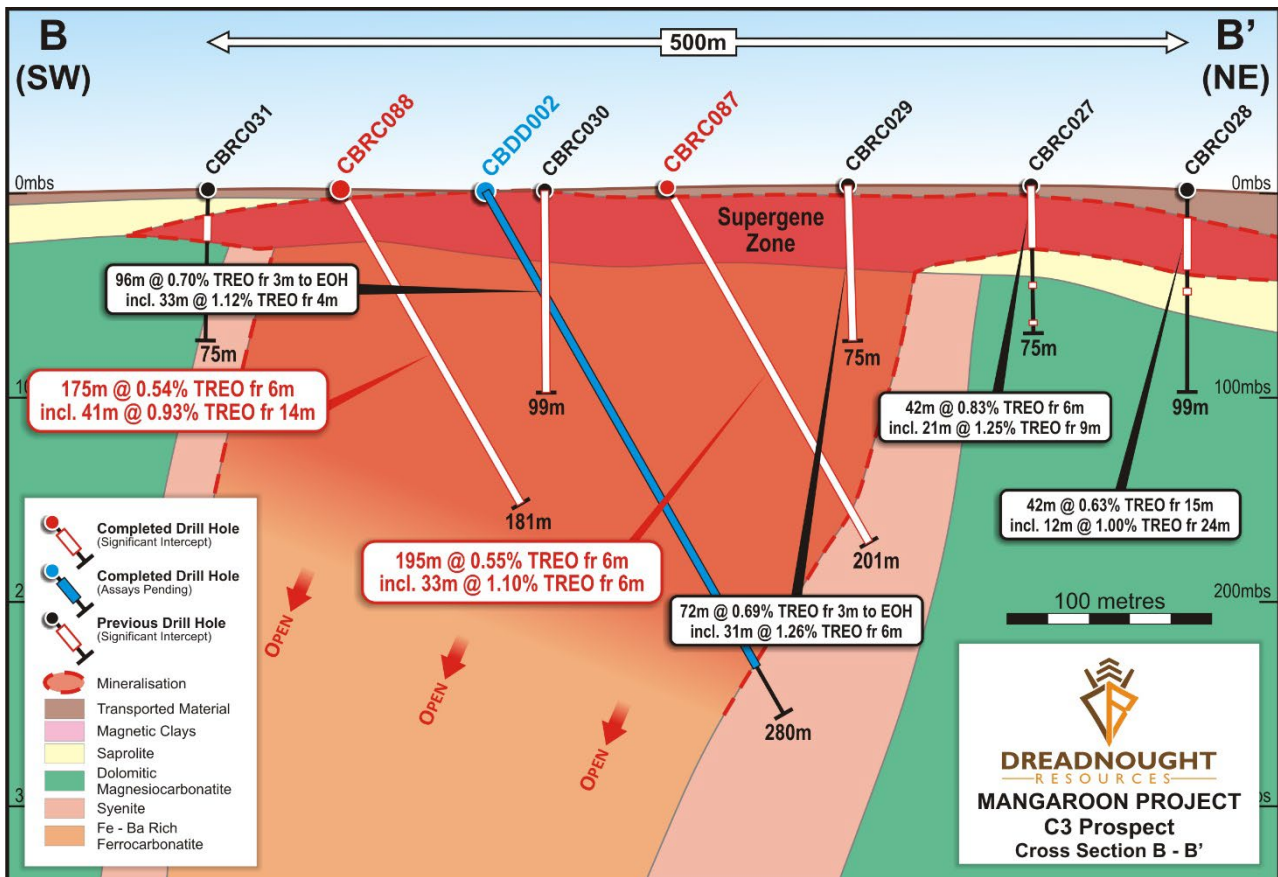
B (SW)

500m

B' (NE)

CBRC031 CBRC088 CBDD002 CBRC030 CBRC087 CBRC029 CBRC027 CBRC028

0mbs

0mbs

Supergene Zone

96m @ 0.70% TREO fr 3m to EOH
incl. 33m @ 1.12% TREO fr 4m

75m

175m @ 0.54% TREO fr 6m
incl. 41m @ 0.93% TREO fr 14m

99m

75m

75m

100mbs

99m

42m @ 0.83% TREO fr 6m
incl. 21m @ 1.25% TREO fr 9m

181m

42m @ 0.63% TREO fr 15m
incl. 12m @ 1.00% TREO fr 24m

195m @ 0.55% TREO fr 6m
incl. 33m @ 1.10% TREO fr 6m

201m

200mbs

72m @ 0.69% TREO fr 3m to EOH
incl. 31m @ 1.26% TREO fr 6m

100 metres

OPEN

OPEN

OPEN

280m

Completed Drill Hole (Significant Intercept)
Completed Drill Hole (Assays Pending)
Previous Drill Hole (Significant Intercept)
Mineralisation
Transported Material
Magnetic Clays
Saprolite
Dolomitic Magnesiocarbonatite
Syenite
Fe - Ba Rich Ferrocarbonatite

DREADNOUGHT RESOURCES
MANGAROON PROJECT
C3 Prospect
Cross Section B - B'